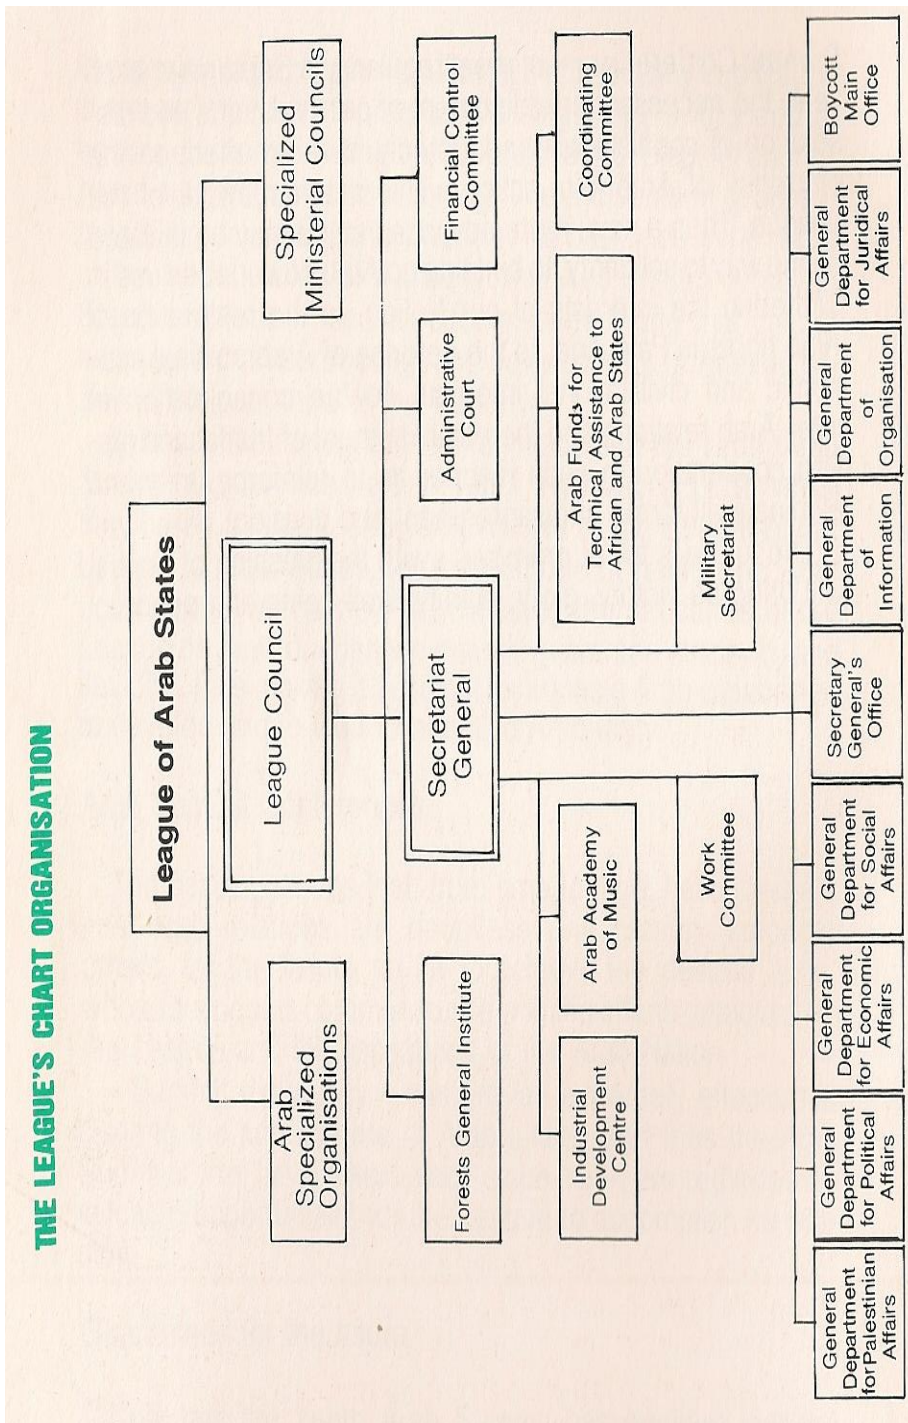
THE LEAGUE'S CHART ORGANISATION

League of Arab States

Arab Specialized Organisations

League Council

Specialized Ministerial Councils

Secretariat General

Forests General Institute

Administrative Court

Financial Control Committee

Industrial Development Centre

Arab Academy of Music

Work Committee

Military Secretariat

Arab Funds for Technical Assistance to African and Arab States

Coordinating Committee

General Department forPalestinian Affairs

General Department for Political Affairs

General Department for Economic Affairs

General Department for Social Affairs

Secretary General's Office

General Department of Information

General Department of Organisation

General Department for Juridical Affairs

Boycott Main Office